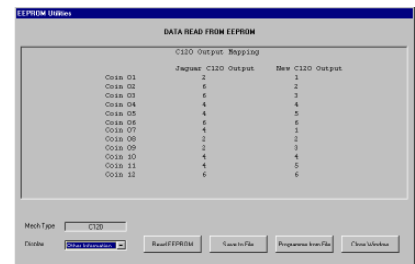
EEPROM Utilities

DATA READ FROM EEPROM

C120 Output Mapping

|  | Jaguar C120 Output | New C120 Output |
|---|---|---|
| Coin 01 | 2 | 1 |
| Coin 02 | 6 | 2 |
| Coin 03 | 6 | 3 |
| Coin 04 | 4 | 4 |
| Coin 05 | 4 | 5 |
| Coin 06 | 6 | 6 |
| Coin 07 | 4 | 1 |
| Coin 08 | 2 | 2 |
| Coin 09 | 2 | 3 |
| Coin 10 | 4 | 4 |
| Coin 11 | 4 | 5 |
| Coin 12 | 6 | 6 |

Mech Type C120

Display Other Information

Read EEPROM

Save to File

Programme from File

Close Window